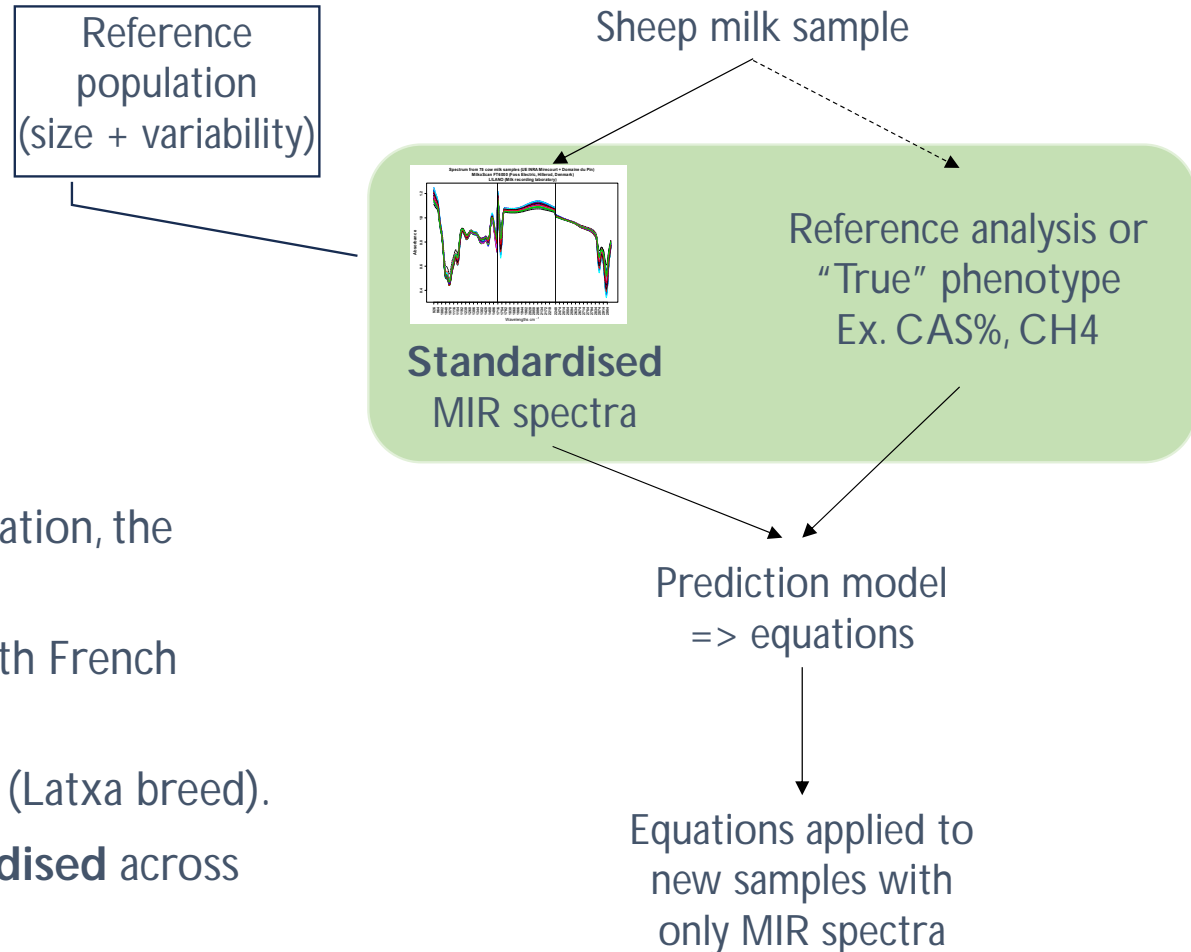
Reference population (size + variability)

Sheep milk sample

Spectrum from 70 cow milk samples (UE INRA Mirecourt + Domaine du Pin)
MilkoScan FT6000 (Foss Electric, Hillerød, Denmark)
LILANO (Milk recording laboratory)

Absorbance

Wavelength cm⁻¹

Standardised MIR spectra

Reference analysis or "True" phenotype Ex. CAS%, CH4

ation, the

th French

(Latxa breed).

dised across

Prediction model => equations

Equations applied to new samples with only MIR spectra